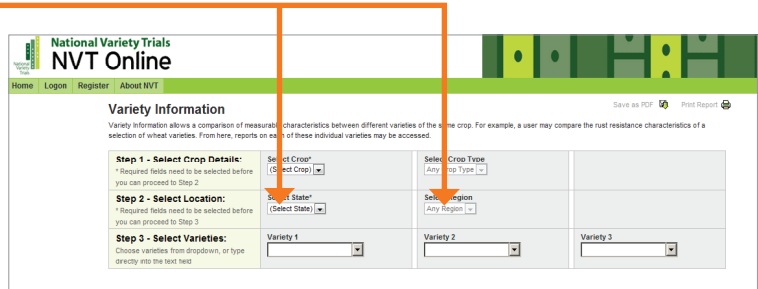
National Variety Trials
NVT Online
National Variety Trials

Home | Logon | Register | About NVT

Save as PDF | Print Report

Variety Information

Variety Information allows a comparison of measurable characteristics between different varieties of the same crop. For example, a user may compare the rust resistance characteristics of a selection of wheat varieties. From here, reports on each of these individual varieties may be accessed.

| | | | |
|---|---|---|---|
| Step 1 - Select Crop Details: * Required fields need to be selected before you can proceed to Step 2 | Select Crop* (Select Crop) | Select Crop Type Any Crop Type | |
| Step 2 - Select Location: * Required fields need to be selected before you can proceed to Step 3 | Select State* (Select State) | Select Region Any Region | |
| Step 3 - Select Varieties: Choose varieties from dropdown, or type directly into the text field | Variety 1 | Variety 2 | Variety 3 |